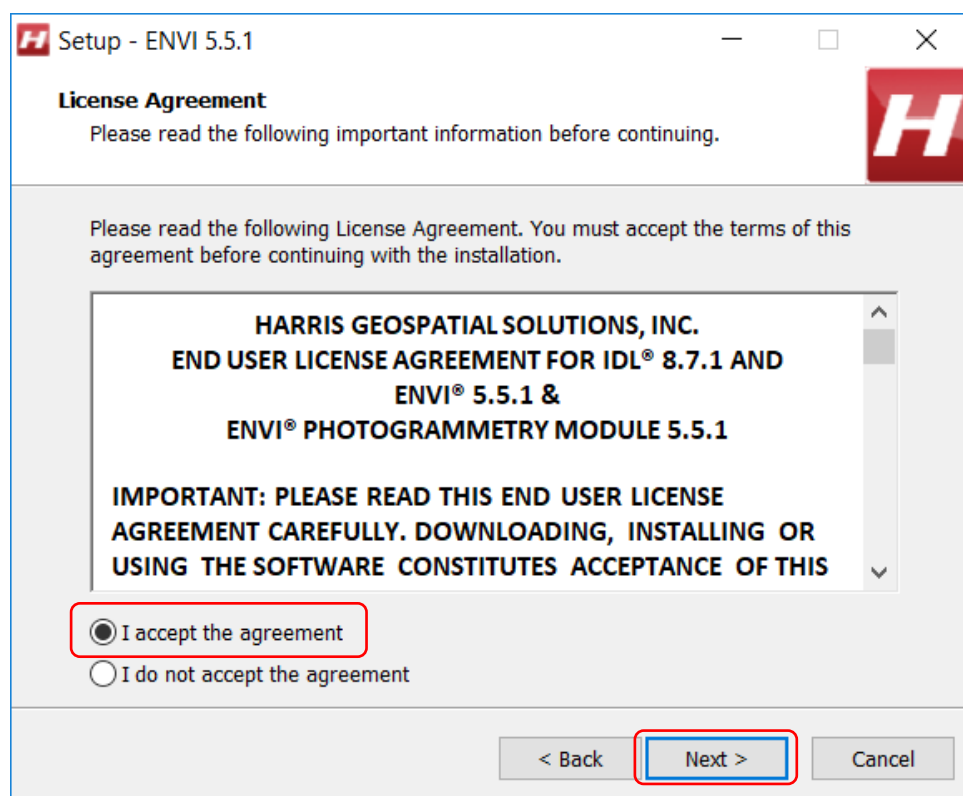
Setup - ENVI 5.5.1

License Agreement
Please read the following important information before continuing.

Please read the following License Agreement. You must accept the terms of this agreement before continuing with the installation.

HARRIS GEOSPATIAL SOLUTIONS, INC.
END USER LICENSE AGREEMENT FOR IDL® 8.7.1 AND ENVI® 5.5.1 &
ENVI® PHOTOGRAMMETRY MODULE 5.5.1

IMPORTANT: PLEASE READ THIS END USER LICENSE AGREEMENT CAREFULLY. DOWNLOADING, INSTALLING OR USING THE SOFTWARE CONSTITUTES ACCEPTANCE OF THIS

I accept the agreement
I do not accept the agreement

< Back
Next >
Cancel